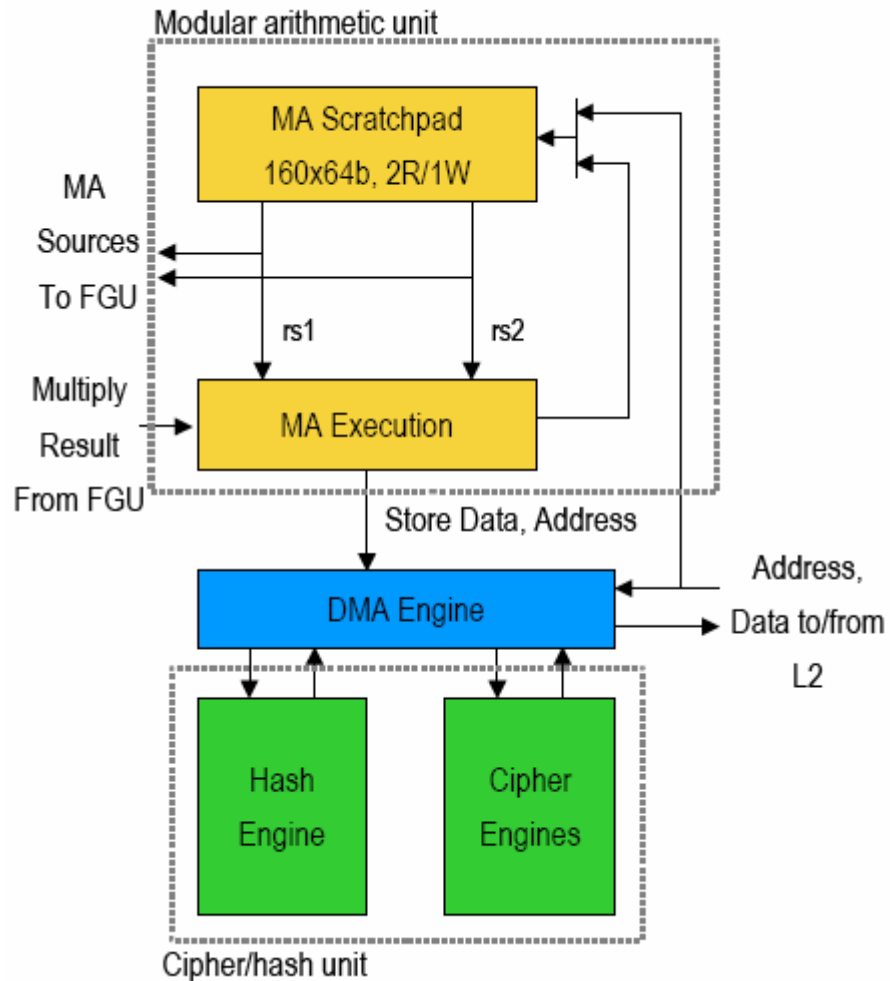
Modular arithmetic unit

MA Scratchpad
160x64b, 2R/1W

MA
Sources
To FGU

rs1

rs2

Multiply
Result
From FGU

MA Execution

Store Data, Address

DMA Engine

Address,
Data to/from
L2

Hash
Engine

Cipher
Engines

Cipher/hash unit